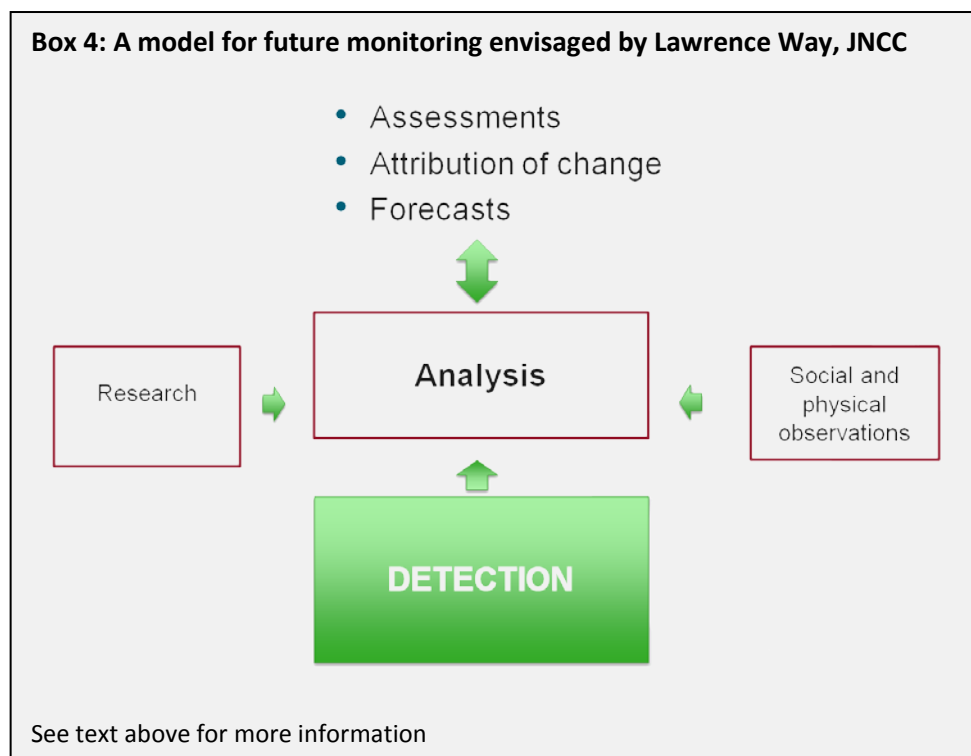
Box 4: A model for future monitoring envisaged by Lawrence Way, JNCC

- Assessments
- Attribution of change
- Forecasts

Research

Analysis

Social and physical observations

DETECTION

See text above for more information